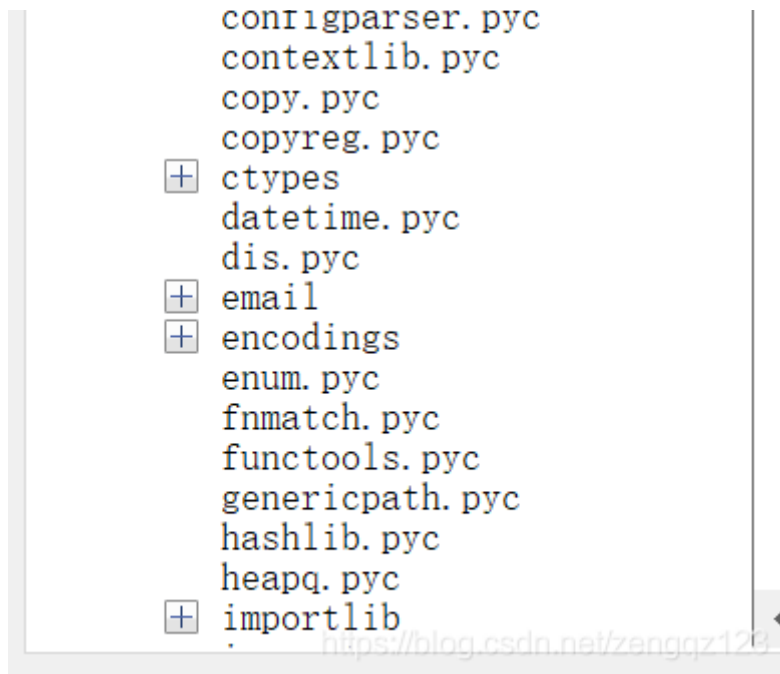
configparser.pyc
contextlib.pyc
copy.pyc
copyreg.pyc
ctypes
datetime.pyc
dis.pyc
email
encodings
enum.pyc
fnmatch.pyc
functools.pyc
genericpath.pyc
hashlib.pyc
heapq.pyc
importlib
https://blog.csdn.net/zengqz123